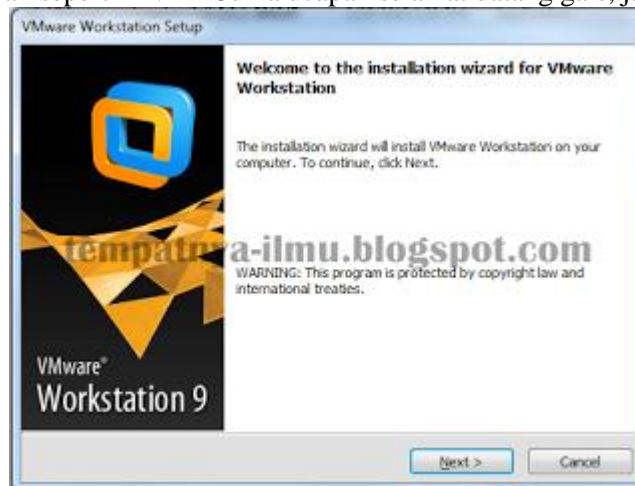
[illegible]

VMware Workstation Setup

Welcome to the installation wizard for VMware Workstation

The installation wizard will install VMware Workstation on your computer. To continue, click Next.

tempatnya-ilmu.blogspot.com

WARNING: This program is protected by copyright law and international treaties.

VMware®
Workstation 9

Next >

Cancel